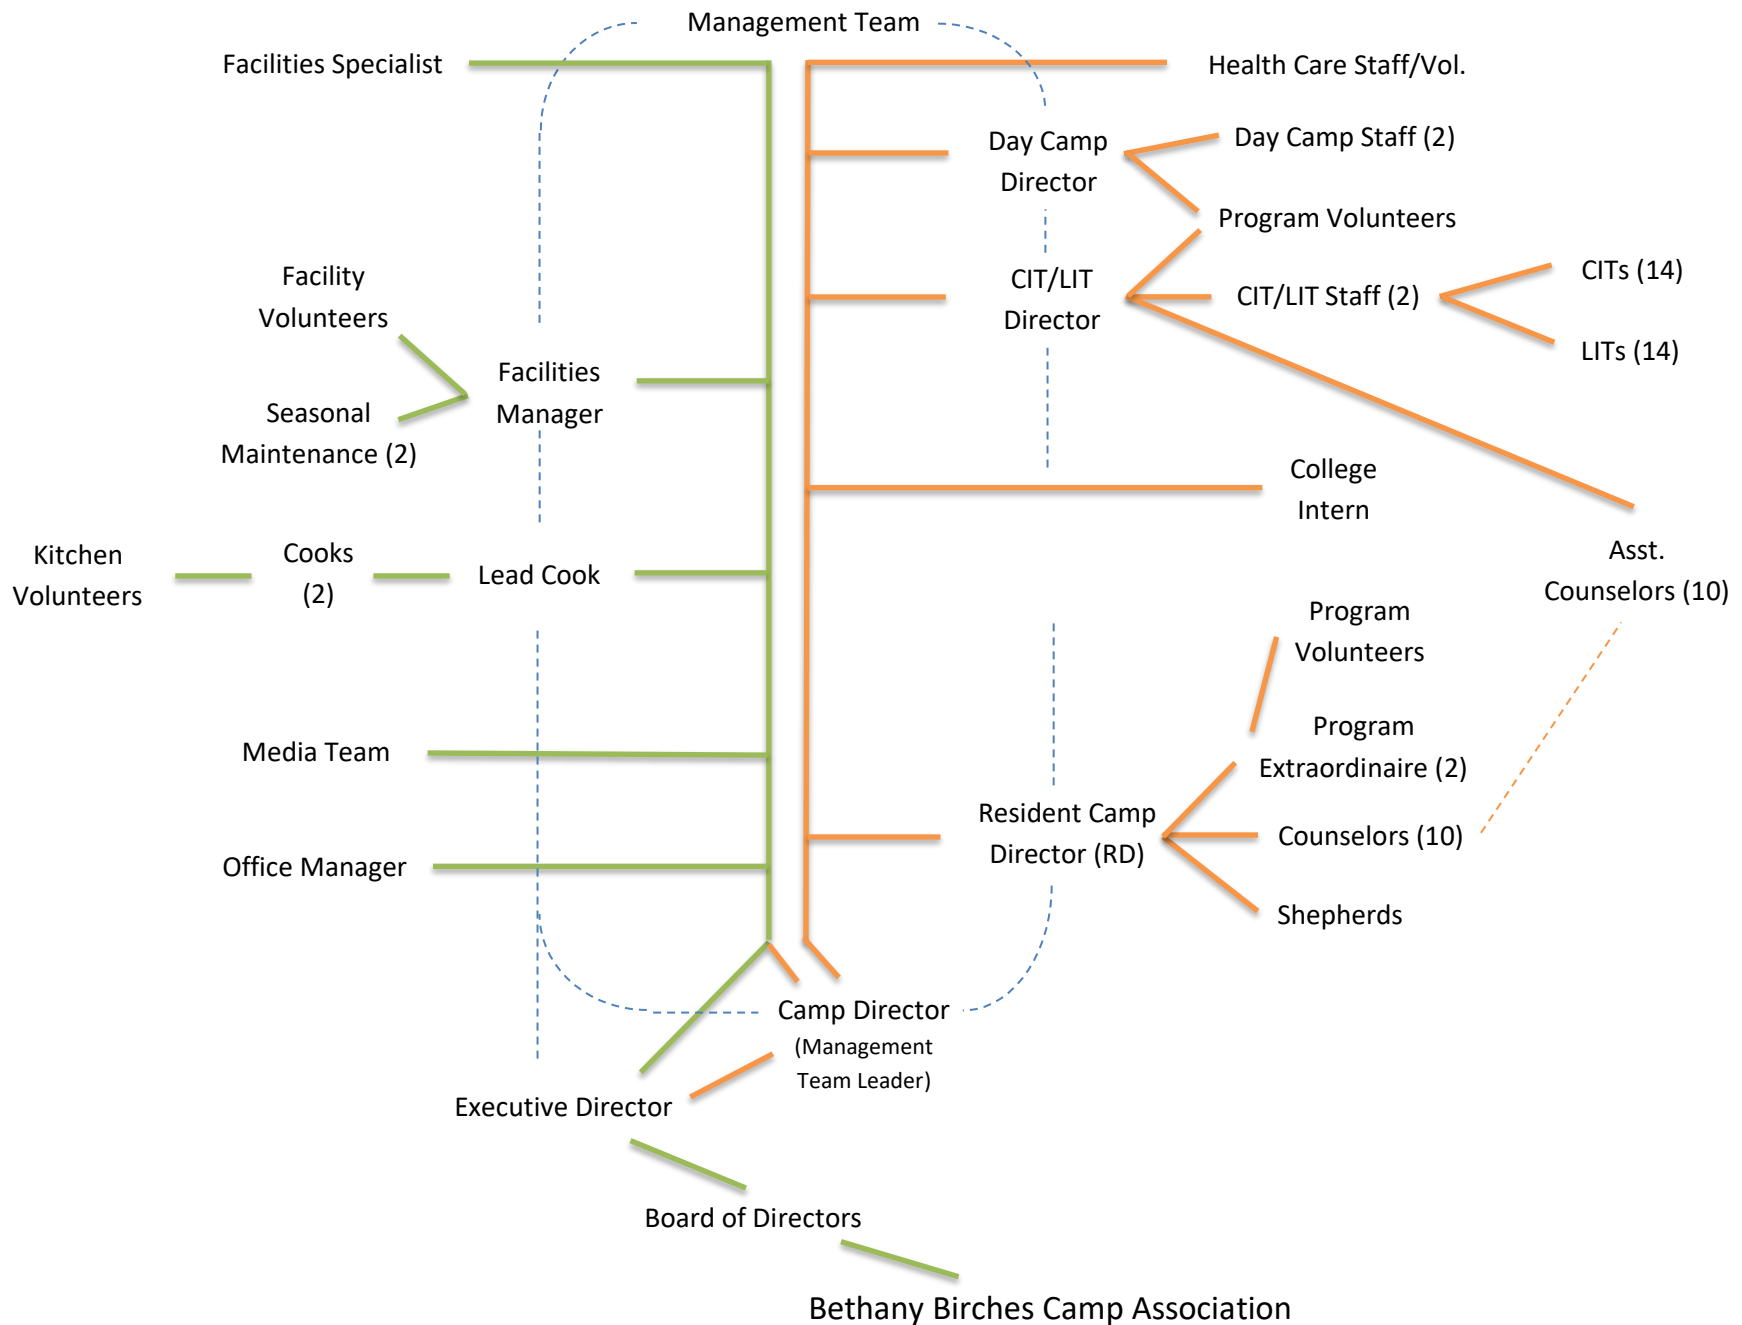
Management Team

Facilities Specialist

Health Care Staff/Vol.

Day Camp Director

Day Camp Staff (2)

Program Volunteers

CIT/LIT Director

CIT/LIT Staff (2)

CITs (14)

LITs (14)

Facility Volunteers

Seasonal Maintenance (2)

Facilities Manager

College Intern

Asst. Counselors (10)

Kitchen Volunteers

Cooks (2)

Lead Cook

Program Volunteers

Program Extraordinaire (2)

Media Team

Resident Camp Director (RD)

Counselors (10)

Office Manager

Shepherds

Camp Director (Management Team Leader)

Executive Director

Board of Directors

Bethany Birches Camp Association